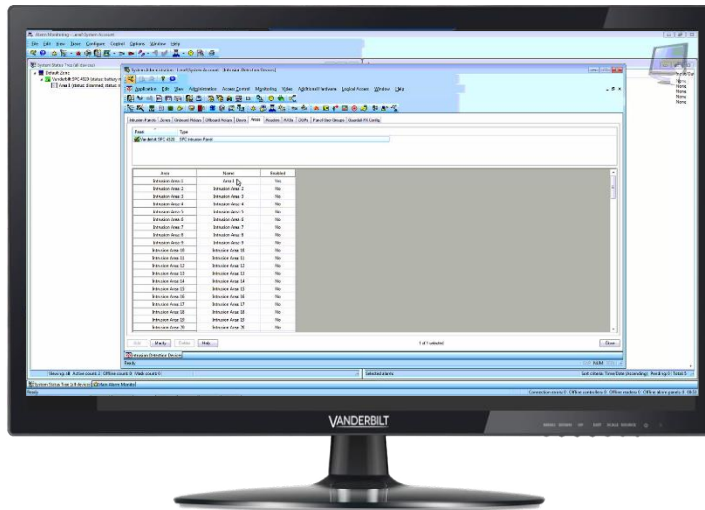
Alarm Monitoring - Local System Account

File Edit View Door Configure Control Options Window Help

System Status Tree (all devices)

Default Zone

Vanderbilt SPC 4320 (status: battery...

Area 1 (status: Unarmed, status: ...

System Administration - Local System Account - [Intrusion Detection Devices]

Application Edit View Administration Access Control Monitoring Video Additional Hardware Logical Access Window Help

Intrusion Panels | Zones | Onboard Relays | Offboard Relays | Doors | Areas | Readers | PINs | DGPs | Panel User Groups | Guardall PX Config

Panel | Type

Vanderbilt SPC 4320 | SPC Intrusion Panel

| Area | Name | Enabled |
|---|---|---|
| Intrusion Area 1 | Area 1 | No |
| Intrusion Area 2 | Intrusion Area 2 | No |
| Intrusion Area 3 | Intrusion Area 3 | No |
| Intrusion Area 4 | Intrusion Area 4 | No |
| Intrusion Area 5 | Intrusion Area 5 | No |
| Intrusion Area 6 | Intrusion Area 6 | No |
| Intrusion Area 7 | Intrusion Area 7 | No |
| Intrusion Area 8 | Intrusion Area 8 | No |
| Intrusion Area 9 | Intrusion Area 9 | No |
| Intrusion Area 10 | Intrusion Area 10 | No |
| Intrusion Area 11 | Intrusion Area 11 | No |
| Intrusion Area 12 | Intrusion Area 12 | No |
| Intrusion Area 13 | Intrusion Area 13 | No |
| Intrusion Area 14 | Intrusion Area 14 | No |
| Intrusion Area 15 | Intrusion Area 15 | No |
| Intrusion Area 16 | Intrusion Area 16 | No |
| Intrusion Area 17 | Intrusion Area 17 | No |
| Intrusion Area 18 | Intrusion Area 18 | No |
| Intrusion Area 19 | Intrusion Area 19 | No |
| Intrusion Area 20 | Intrusion Area 20 | No |

Add | Modify | Delete | Help

1 of 1 selected

Close

Intrusion Detection Devices

Ready

NUM

Secure: all Active count: 1 Offline count: 0 Walk count: 0

Selected alarms

Sort criteria: Time/Date (Ascending) Pending: 0 Total: 0

System Status Tree (all devices) | Main Alarm Monitor

Ready

Connection status: 0 Offline controllers: 0 Offline readers: 0 Offline alarm panels: 0

VANDERBILT